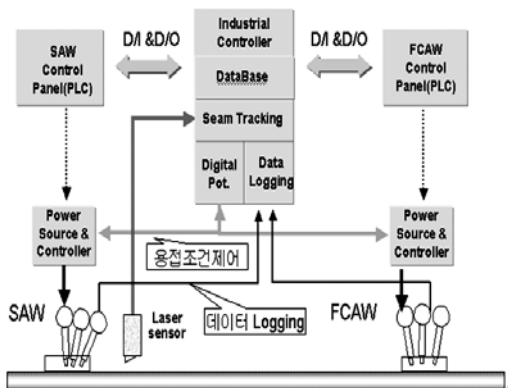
SAW Control Panel(PLC)

D/I &D/O

Industrial Controller

DataBase

D/I &D/O

FCAW Control Panel(PLC)

Seam Tracking

Digital Pot.

Data Logging

Power Source & Controller

용접조건제어

Power Source & Controller

SAW

Laser sensor

데이터 Logging

FCAW